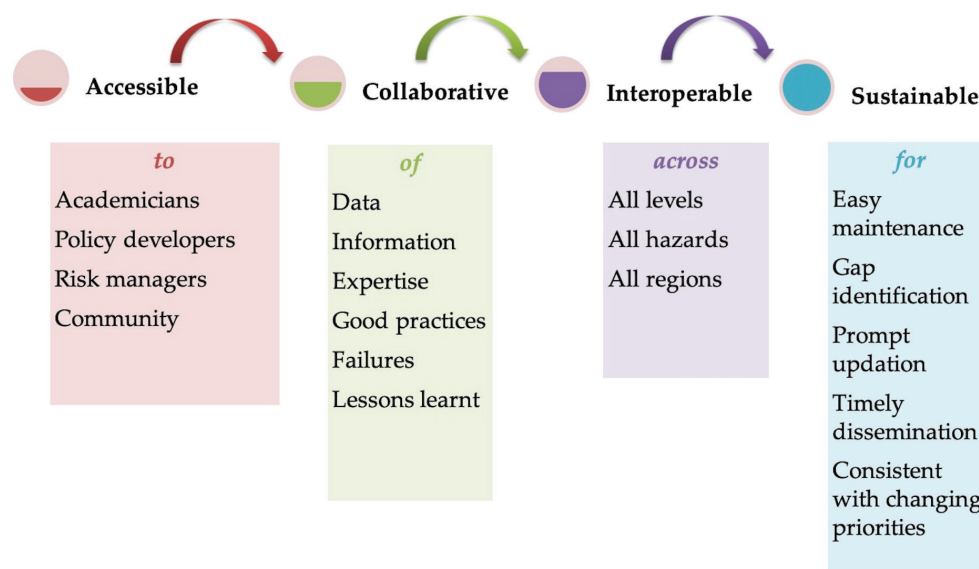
Accessible

to

Academicians

Policy developers

Risk managers

Community

Collaborative

of

Data

Information

Expertise

Good practices

Failures

Lessons learnt

Interoperable

across

All levels

All hazards

All regions

Sustainable

for

Easy maintenance

Gap identification

Prompt updation

Timely dissemination

Consistent with changing priorities